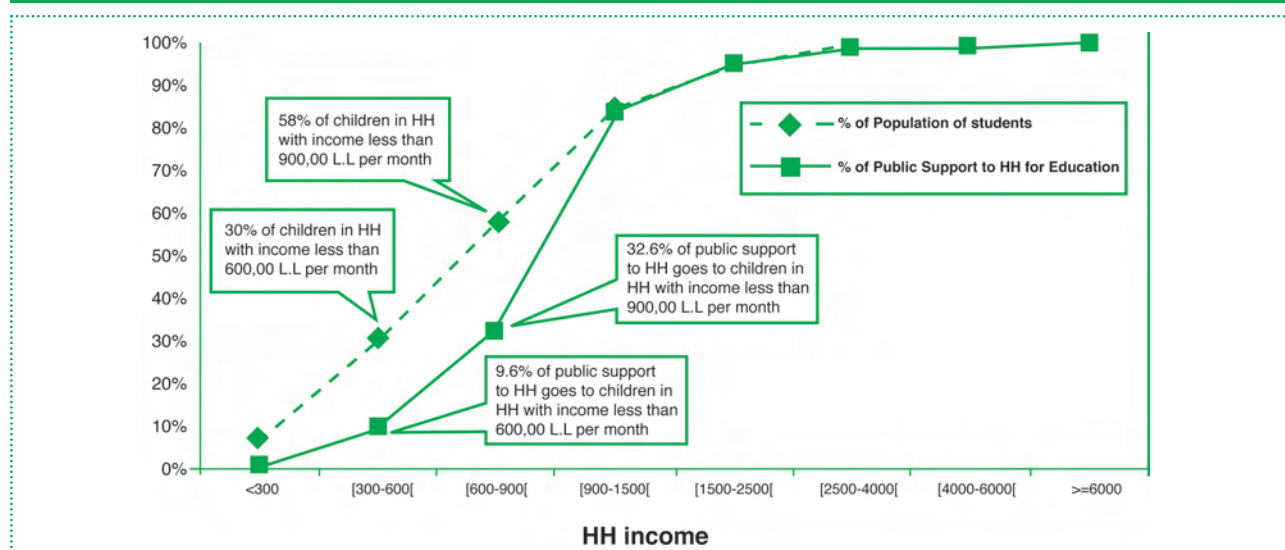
100%
90%
80%
70%
60%
50%
40%
30%
20%
10%
0%

58% of children in HH with income less than 900,00 L.L per month

30% of children in HH with income less than 600,00 L.L per month

% of Population of students

% of Public Support to HH for Education

32.6% of public support to HH goes to children in HH with income less than 900,00 L.L per month

9.6% of public support to HH goes to children in HH with income less than 600,00 L.L per month

<300
[300-600[
[600-900[
[900-1500[
[1500-2500[
[2500-4000[
[4000-6000[
>=6000

HH income